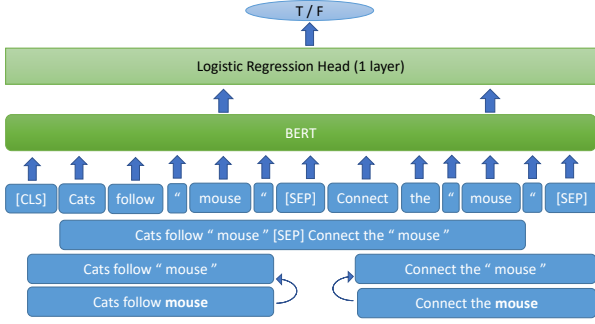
T / F

Logistic Regression Head (1 layer)

BERT

[CLS] Cats follow “ mouse “ [SEP] Connect the “ mouse “ [SEP]

Cats follow “ mouse ” [SEP] Connect the “ mouse ”

Cats follow “ mouse ”

Connect the “ mouse ”

Cats follow **mouse**

Connect the **mouse**